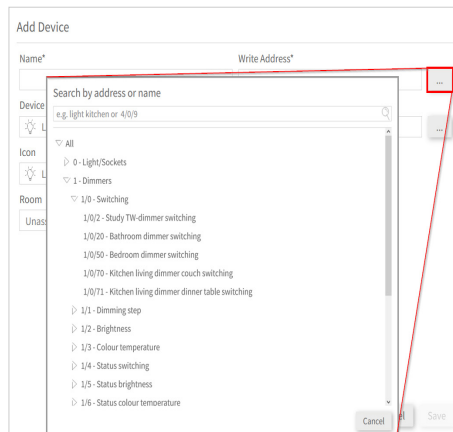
Add Device

Name*

Write Address*

...

Device

L

...

Icon

L

Room

Unass

Search by address or name

e.g. light kitchen or 4/0/9

▽ All

▷ 0 - Light/Sockets

▽ 1 - Dimmers

▽ 1/0 - Switching

1/0/2 - Study TW-dimmer switching

1/0/20 - Bathroom dimmer switching

1/0/50 - Bedroom dimmer switching

1/0/70 - Kitchen living dimmer couch switching

1/0/71 - Kitchen living dimmer dinner table switching

▷ 1/1 - Dimming step

▷ 1/2 - Brightness

▷ 1/3 - Colour temperature

▷ 1/4 - Status switching

▷ 1/5 - Status brightness

▷ 1/6 - Status colour temperature

Cancel

el

Save